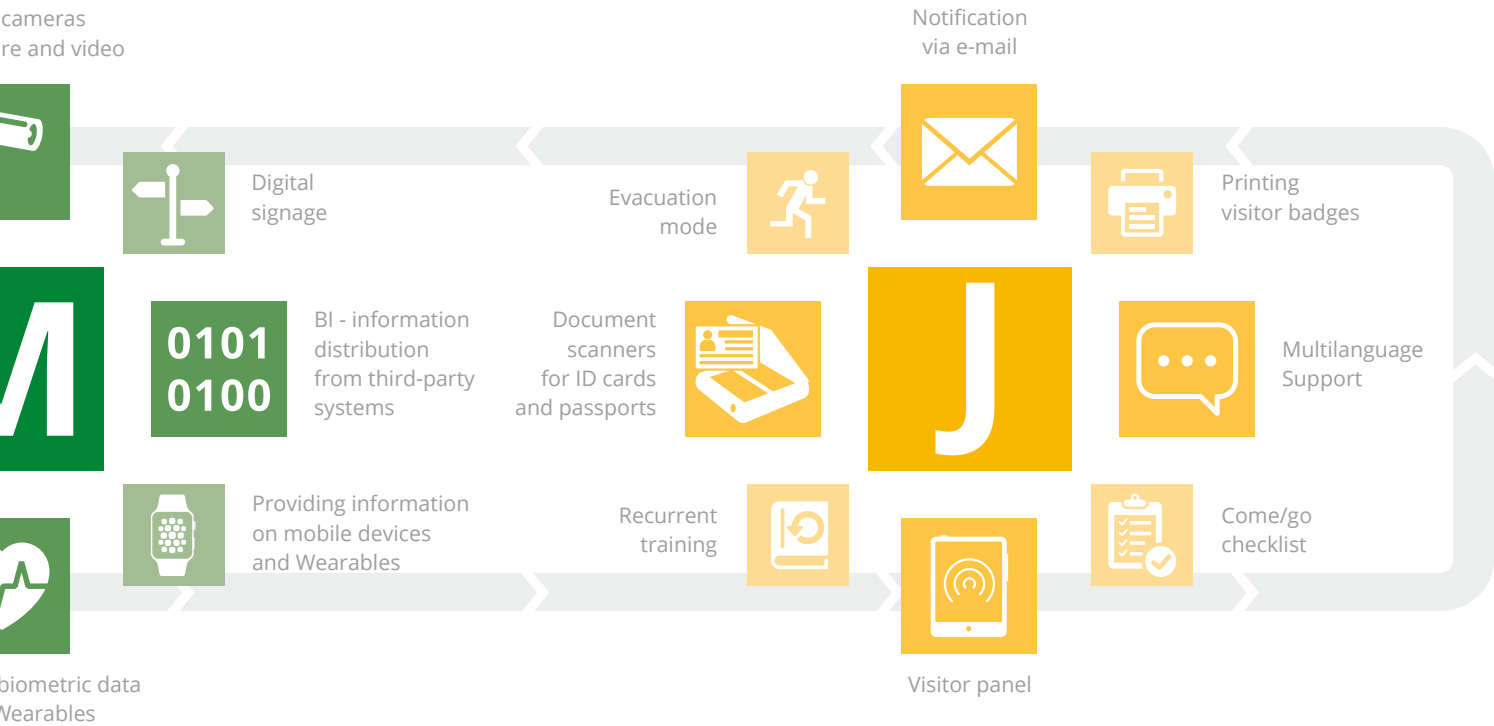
cameras
re and video

Notification
via e-mail

Digital
signage

Evacuation
mode

Printing
visitor badges

M

0101
0100

BI - information
distribution
from third-party
systems

Document
scanners
for ID cards
and passports

J

Multilanguage
Support

Providing information
on mobile devices
and Wearables

Recurrent
training

Come/go
checklist

biometric data
Wearables

Visitor panel